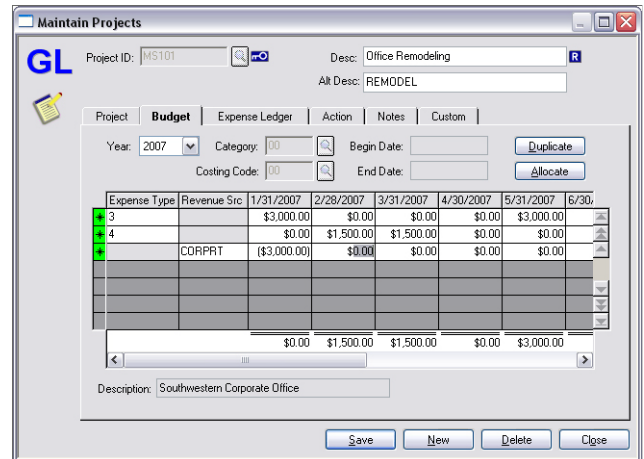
Maintain Projects

GL

Project ID: MS101

Desc: Office Remodeling

R

Alt Desc: REMODEL

Project | Budget | Expense Ledger | Action | Notes | Custom

Year: 2007

Category: 00

Begin Date:

Duplicate

Costing Code: 00

End Date:

Allocate

| Expense Type | Revenue Src | 1/31/2007 | 2/28/2007 | 3/31/2007 | 4/30/2007 | 5/31/2007 | 6/30/ |
|---|---|---|---|---|---|---|---|
| 3 | | $3,000.00 | $0.00 | $0.00 | $0.00 | $3,000.00 | |
| 4 | | $0.00 | $1,500.00 | $1,500.00 | $0.00 | $0.00 | |
| | CORPRT | ($3,000.00) | $0.00 | $0.00 | $0.00 | $0.00 | |
| | | $0.00 | $1,500.00 | $1,500.00 | $0.00 | $3,000.00 | |

Description: Southwestern Corporate Office

Save | New | Delete | Close